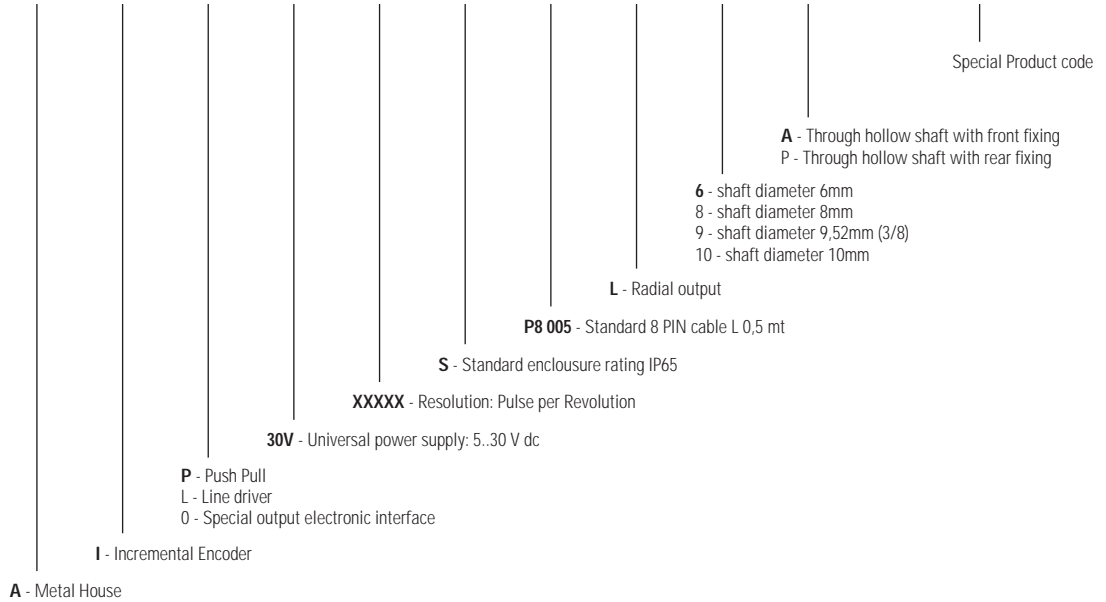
Special Product code

**A** - Through hollow shaft with front fixing
P - Through hollow shaft with rear fixing

**6** - shaft diameter 6mm
8 - shaft diameter 8mm
9 - shaft diameter 9,52mm (3/8)
10 - shaft diameter 10mm

**L** - Radial output

**P8 005** - Standard 8 PIN cable L 0,5 mt

**S** - Standard enclousure rating IP65

**XXXXX** - Resolution: Pulse per Revolution

**30V** - Universal power supply: 5..30 V dc

**P** - Push Pull
L - Line driver
0 - Special output electronic interface

**I** - Incremental Encoder

**A** - Metal House